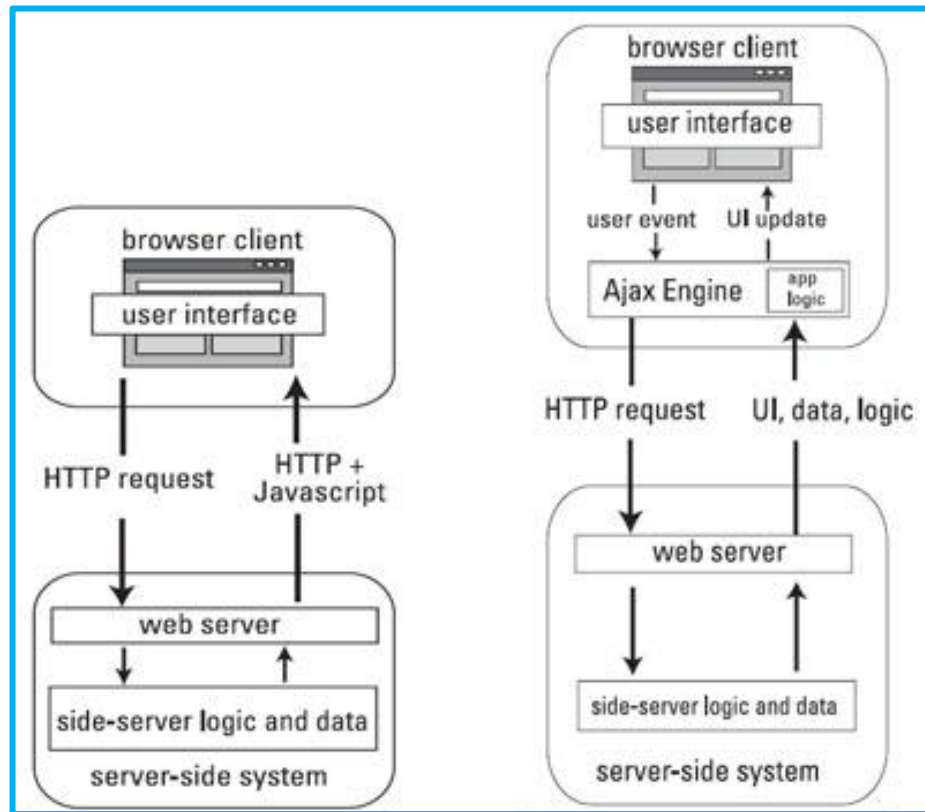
browser client

user interface

HTTP request

HTTP + Javascript

web server

side-server logic and data

server-side system

browser client

user interface

user event

UI update

Ajax Engine

app logic

HTTP request

UI, data, logic

web server

side-server logic and data

server-side system